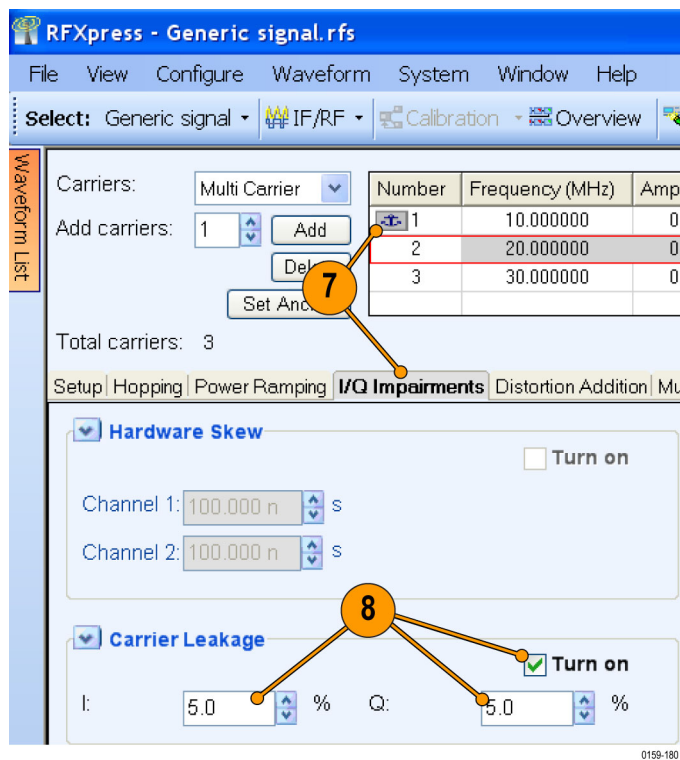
RFXpress - Generic signal.rfs

File View Configure Waveform System Window Help

Select: Generic signal IF/RF Calibration Overview

Waveform List

Carriers: Multi Carrier

Add carriers: 1 Add

Del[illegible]

Set Anc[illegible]

7

| Number | Frequency (MHz) | Amp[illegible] |
|---|---|---|
| 1 | 10.000000 | 0 |
| 2 | 20.000000 | 0 |
| 3 | 30.000000 | 0 |

Total carriers: 3

Setup Hopping Power Ramping I/Q Impairments Distortion Addition Mu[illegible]

Hardware Skew

Turn on

Channel 1: 100.000 n s

Channel 2: 100.000 n s

8

Carrier Leakage

Turn on

I: 5.0 % Q: 5.0 %

0159-180